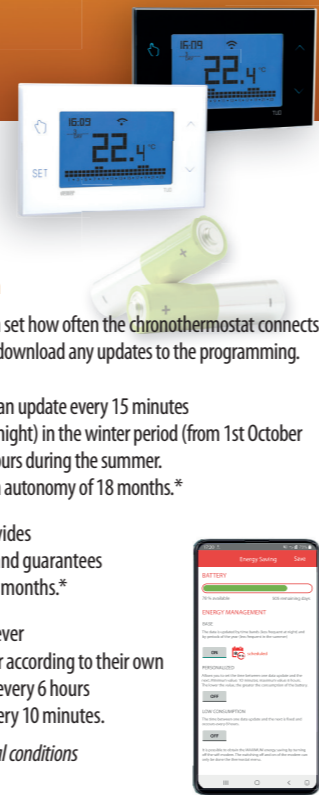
16:09
22.4°C
TUE
16:09
22.4°C
SET
TUE

set how often the chronothermostat connects download any updates to the programming.

an update every 15 minutes night) in the winter period (from 1st October urs during the summer. autonomy of 18 months.*

vides nd guarantees months.*

ever r according to their own every 6 hours ery 10 minutes.

al conditions

Energy Saving
Save
BATTERY
ENERGY MANAGEMENT
ON
OFF
OFF
LOW CONSUMPTION